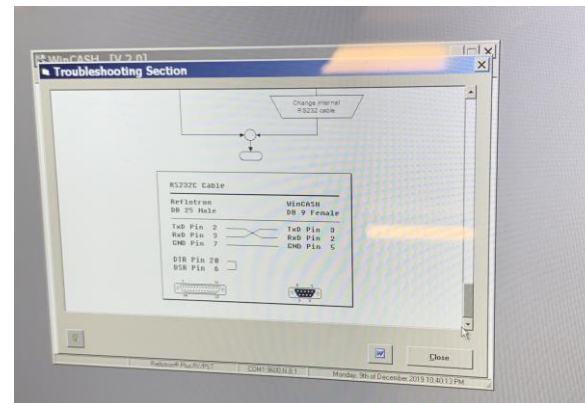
WinCASH [V 2.0]
Troubleshooting Section

Change internal RS232 cable

RS232C Cable

| Reflotron DB 25 Male | WinCASH DB 9 Female |
|---|---|
| TxD Pin 2 | TxD Pin 3 |
| RxD Pin 3 | RxD Pin 2 |
| GND Pin 7 | GND Pin 5 |

DTR Pin 20
DSR Pin 6

Close

Reflotron® Plus/R/PST | COM1 9600 N 8 1 | Monday, 9th of December 2019 10:40:13 PM